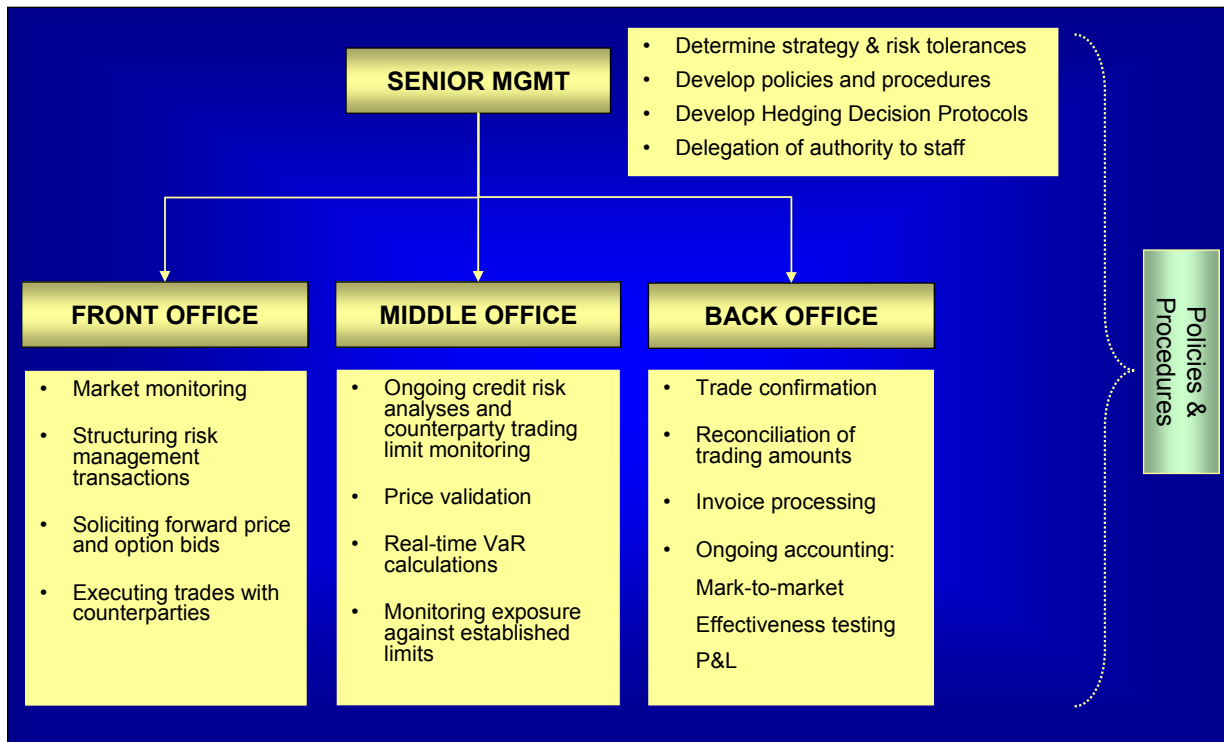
SENIOR MGMT

- Determine strategy & risk tolerances
- Develop policies and procedures
- Develop Hedging Decision Protocols
- Delegation of authority to staff

FRONT OFFICE

- Market monitoring
- Structuring risk management transactions
- Soliciting forward price and option bids
- Executing trades with counterparties

MIDDLE OFFICE

- Ongoing credit risk analyses and counterparty trading limit monitoring
- Price validation
- Real-time VaR calculations
- Monitoring exposure against established limits

BACK OFFICE

- Trade confirmation
- Reconciliation of trading amounts
- Invoice processing
- Ongoing accounting:

Mark-to-market

Effectiveness testing

P&L

Policies & Procedures